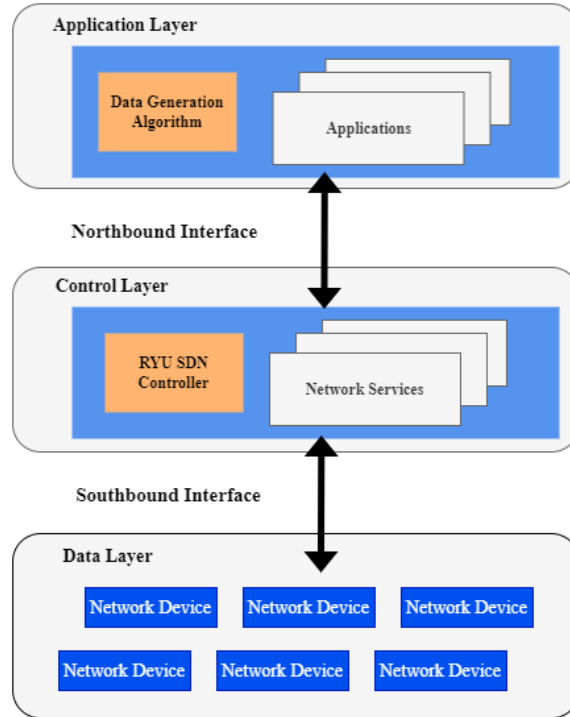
Application Layer

Data Generation Algorithm

Applications

Northbound Interface

Control Layer

RYU SDN Controller

Network Services

Southbound Interface

Data Layer

Network Device

Network Device

Network Device

Network Device

Network Device

Network Device